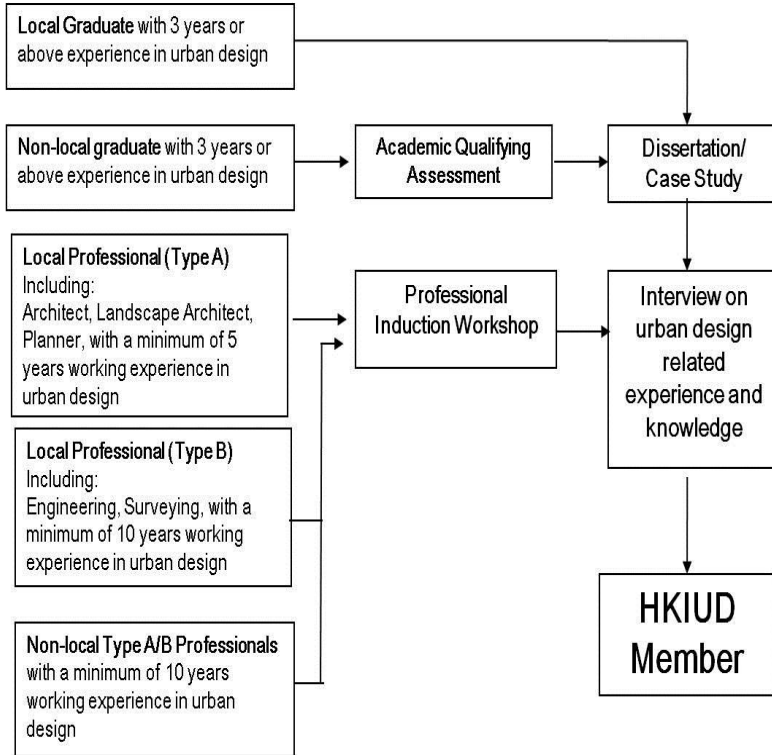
**Local Graduate** with 3 years or above experience in urban design

**Non-local graduate** with 3 years or above experience in urban design

**Academic Qualifying Assessment**

Dissertation/ Case Study

**Local Professional (Type A)**
Including:
Architect, Landscape Architect, Planner, with a minimum of 5 years working experience in urban design

Professional Induction Workshop

Interview on urban design related experience and knowledge

**Local Professional (Type B)**
Including:
Engineering, Surveying, with a minimum of 10 years working experience in urban design

HKIUD Member

**Non-local Type A/B Professionals** with a minimum of 10 years working experience in urban design